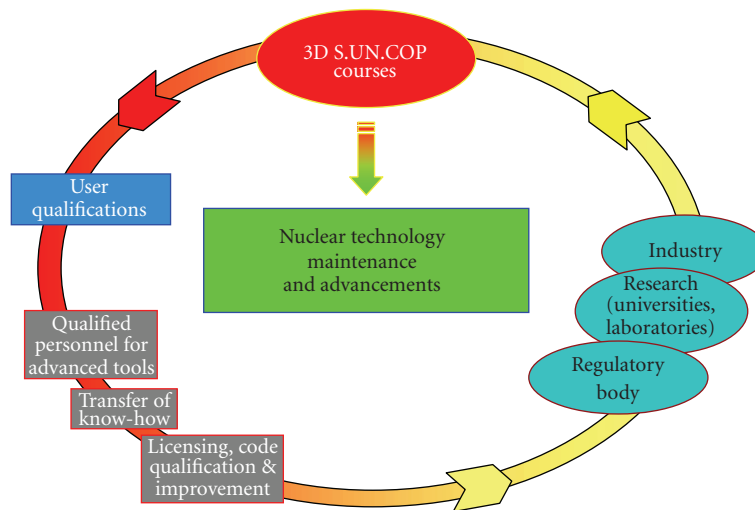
3D S.UN.COP courses

User qualifications

Nuclear technology maintenance and advancements

Industry

Research (universities, laboratories)

Regulatory body

Qualified personnel for advanced tools

Transfer of know-how

Licensing, code qualification & improvement